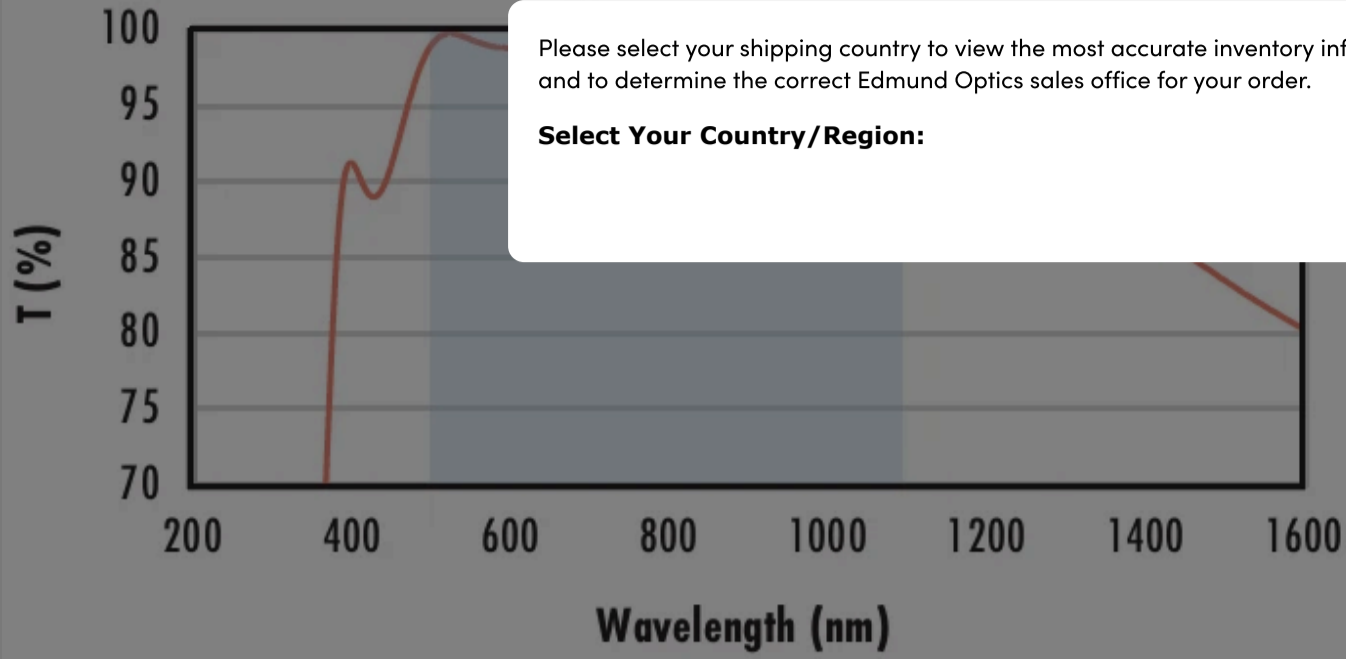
100
95
90
85
80
75
70
T (%)
200
400
600
800
1000
1200
1400
1600
Wavelength (nm)

Please select your shipping country to view the most accurate inventory inf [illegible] and to determine the correct Edmund Optics sales office for your order.

Select Your Country/Region: